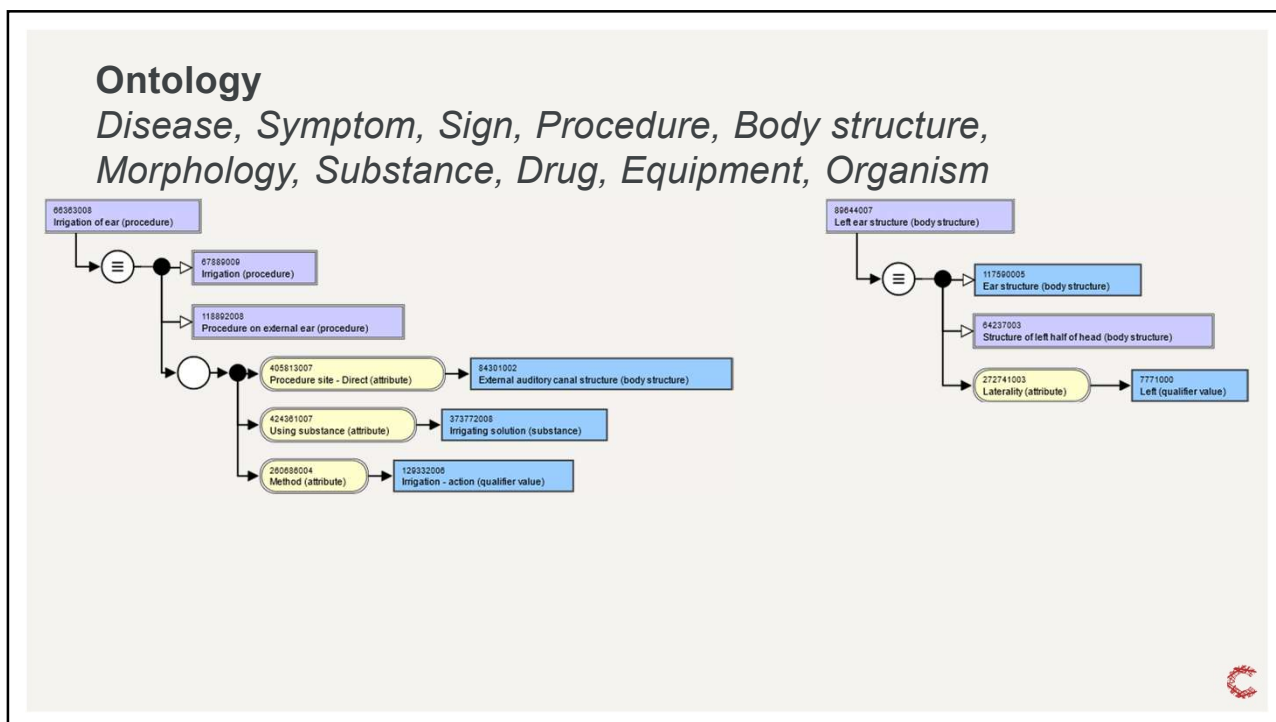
**Ontology**

*Disease, Symptom, Sign, Procedure, Body structure, Morphology, Substance, Drug, Equipment, Organism*

66383008
Irrigation of ear (procedure)

≡

67889009
Irrigation (procedure)

118892008
Procedure on external ear (procedure)

405813007
Procedure site - Direct (attribute)

84301002
External auditory canal structure (body structure)

424361007
Using substance (attribute)

373772008
Irrigating solution (substance)

260686004
Method (attribute)

129332006
Irrigation - action (qualifier value)

89644007
Left ear structure (body structure)

≡

117590005
Ear structure (body structure)

64237003
Structure of left half of head (body structure)

272741003
Laterality (attribute)

7771000
Left (qualifier value)